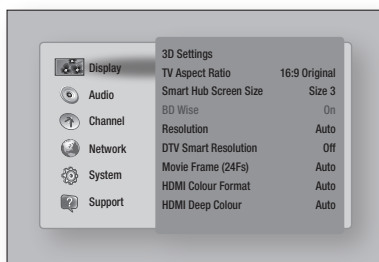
Display
Audio
Channel
Network
System
Support

| | |
|---|---|
| 3D Settings | |
| TV Aspect Ratio | 16:9 Original |
| Smart Hub Screen Size | Size 3 |
| BD Wise | On |
| Resolution | Auto |
| DTV Smart Resolution | Off |
| Movie Frame (24Fs) | Auto |
| HDMI Colour Format | Auto |
| HDMI Deep Colour | Auto |